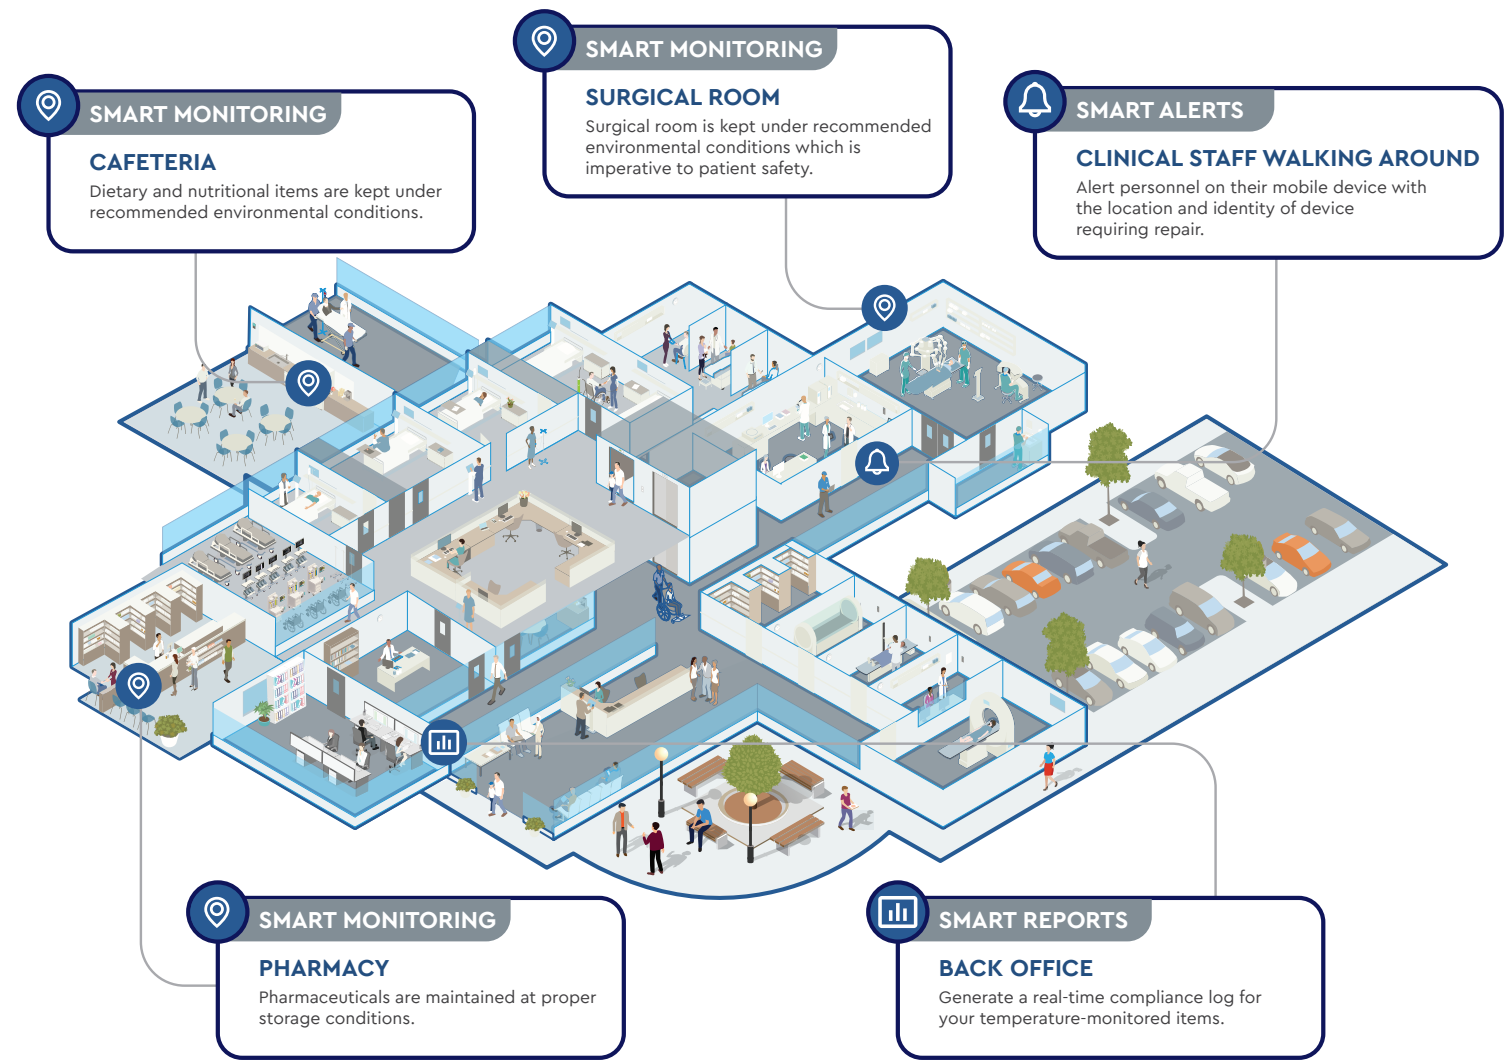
SMART MONITORING
CAFETERIA
Dietary and nutritional items are kept under recommended environmental conditions.

SMART MONITORING
SURGICAL ROOM
Surgical room is kept under recommended environmental conditions which is imperative to patient safety.

SMART ALERTS
CLINICAL STAFF WALKING AROUND
Alert personnel on their mobile device with the location and identity of device requiring repair.

SMART MONITORING
PHARMACY
Pharmaceuticals are maintained at proper storage conditions.

SMART REPORTS
BACK OFFICE
Generate a real-time compliance log for your temperature-monitored items.